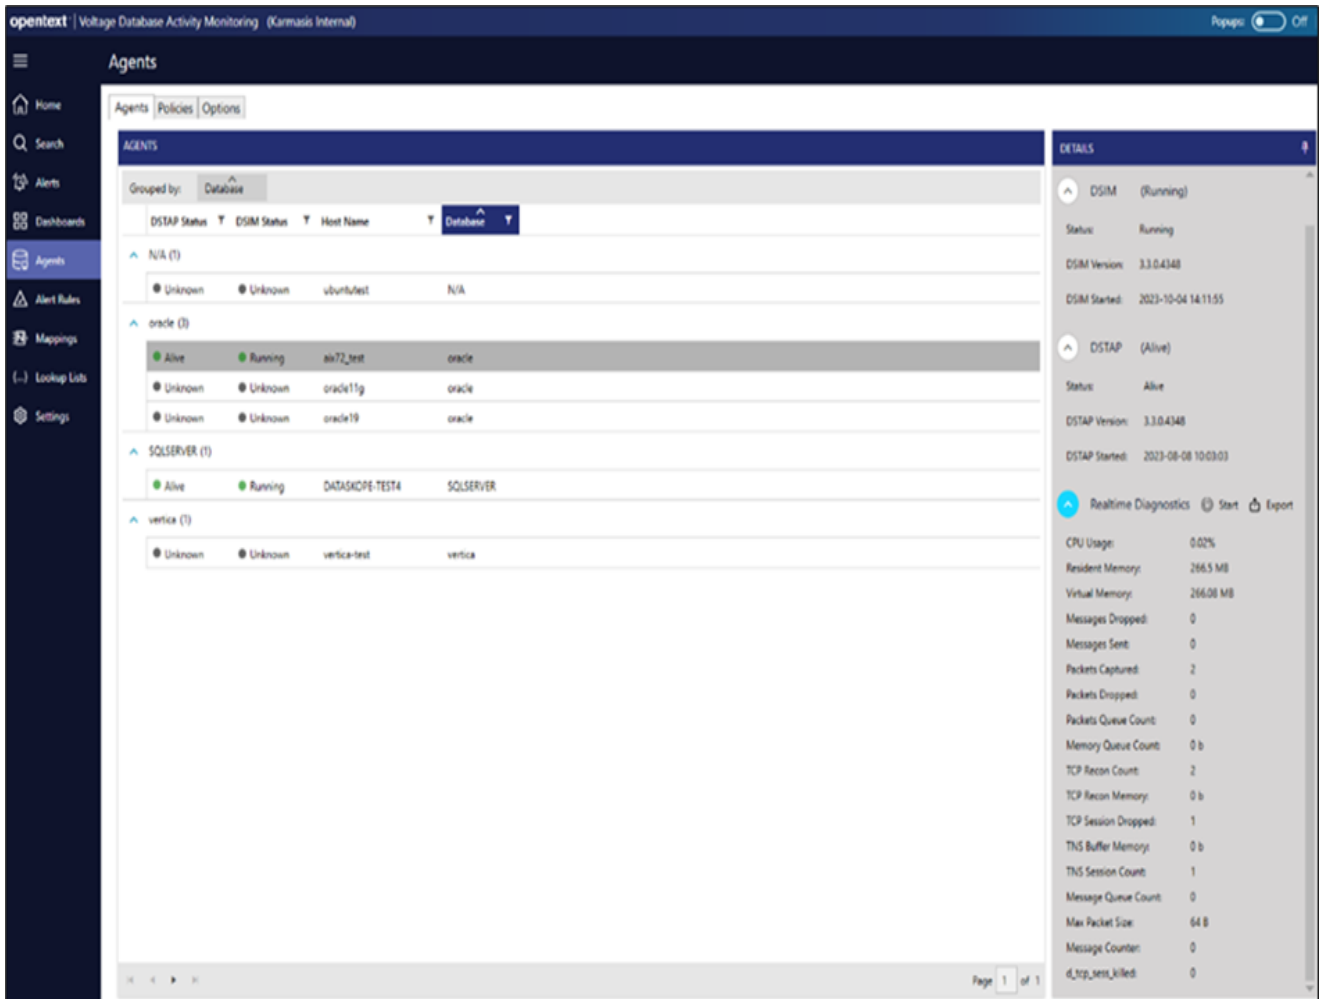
opentext | Voltage Database Activity Monitoring (Karmasis Internal)

Popups Off

Agents

Home
Search
Alerts
Dashboards
Agents
Alert Rules
Mappings
Lookup Lists
Settings

Agents | Policies | Options

AGENTS

Grouped by: Database

| DSTAP Status | DSIM Status | Host Name | Database |
|---|---|---|---|
| N/A (1) | | | |
| Unknown | Unknown | ubuntutest | N/A |
| oracle (3) | | | |
| Alive | Running | aix72_test | oracle |
| Unknown | Unknown | oracle11g | oracle |
| Unknown | Unknown | oracle19 | oracle |
| SQLSERVER (1) | | | |
| Alive | Running | DATASKOPE-TEST4 | SQLSERVER |
| vertica (1) | | | |
| Unknown | Unknown | vertica-test | vertica |

Page 1 of 1

DETAILS

DSIM (Running)

Status: Running
DSIM Version: 3.3.0.4348
DSIM Started: 2023-10-04 14:11:55

DSTAP (Alive)

Status: Alive
DSTAP Version: 3.3.0.4348
DSTAP Started: 2023-08-08 10:03:03

Realtime Diagnostics Start Export

CPU Usage: 0.02%
Resident Memory: 266.5 MB
Virtual Memory: 266.00 MB
Messages Dropped: 0
Messages Sent: 0
Packets Captured: 2
Packets Dropped: 0
Packets Queue Count: 0
Memory Queue Count: 0 b
TCP Recon Count: 2
TCP Recon Memory: 0 b
TCP Session Dropped: 1
TNS Buffer Memory: 0 b
TNS Session Count: 1
Message Queue Count: 0
Max Packet Size: 64 B
Message Counter: 0
d_tcp_sess_killed: 0